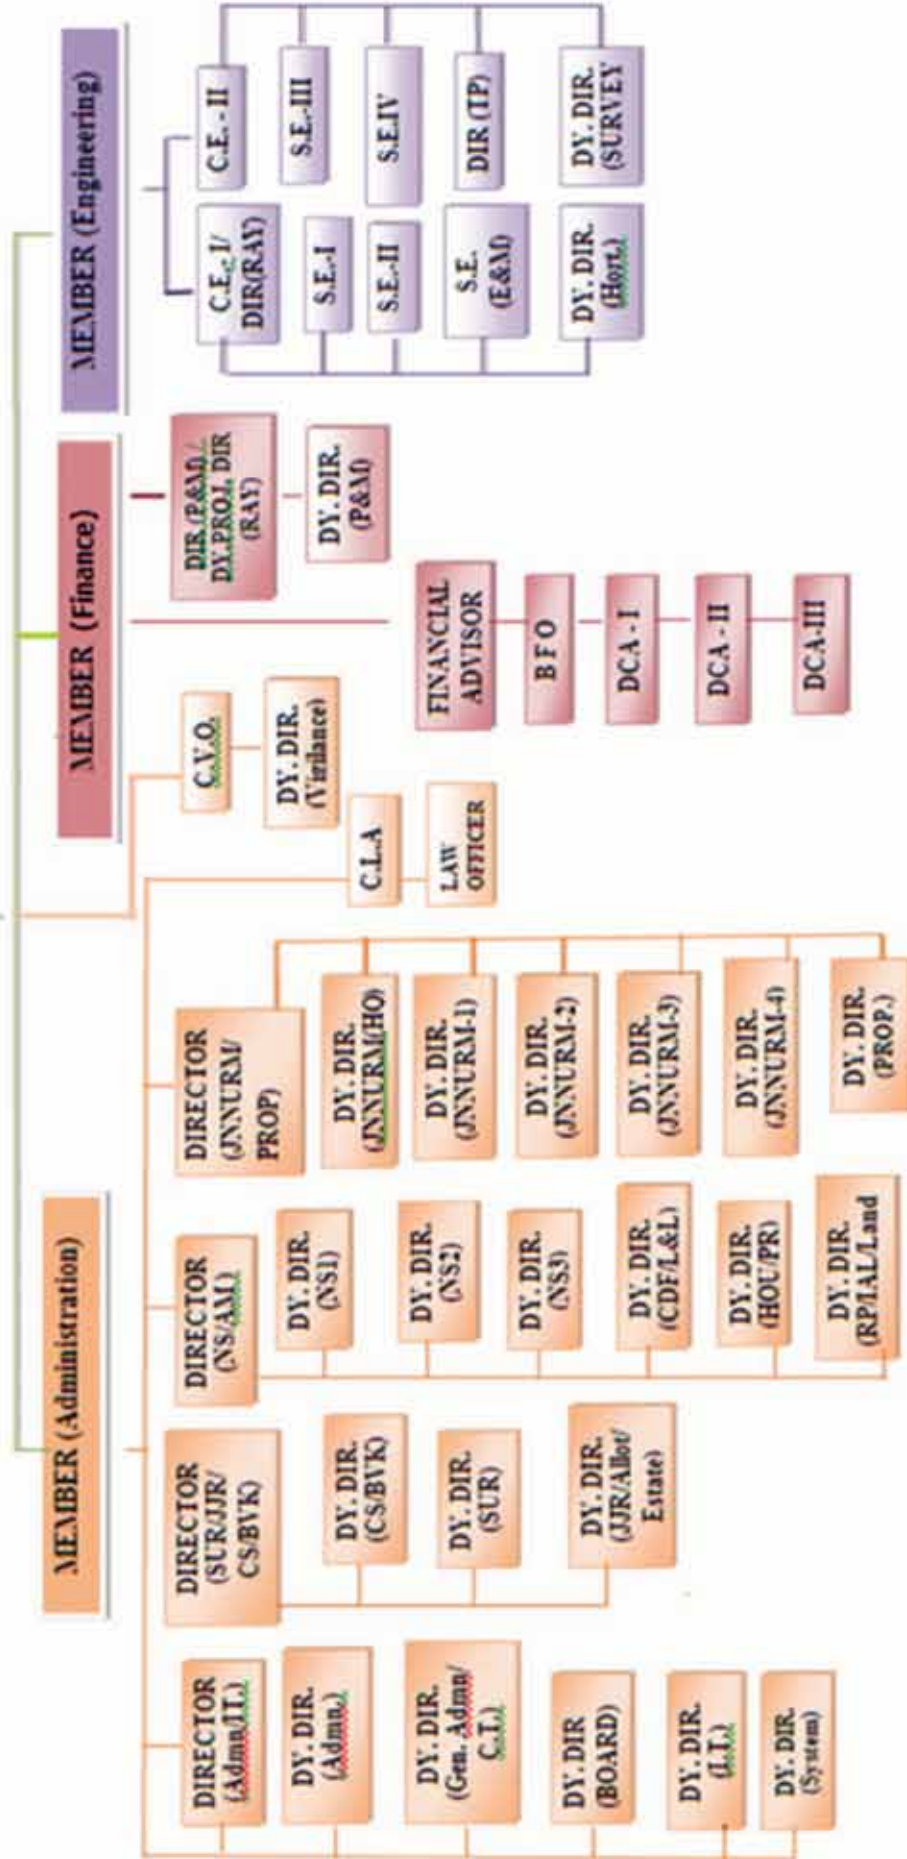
MEMBER (Engineering)

C.E. - II
S.E.-III
S.E.IV
DIR (TP)
DY. DIR. (SURVEY)
C.E. - I/ DIR(RAY)
S.E.I
S.E.II
S.E. (E&M)
DY. DIR. (Hort.)

MEMBER (Finance)

DIR (P&AO) / DY. PROJ. DIR (RAY)
DY. DIR. (P&M)
FINANCIAL ADVISOR
B F O
DCA - I
DCA - II
DCA - III

C.V.O.
DY. DIR. (Vigilance)
C.L.A
LAW OFFICER

MEMBER (Administration)

DIRECTOR (JNNURM/ PROP)
DY. DIR. (JNNURM/HO)
DY. DIR. (JNNURM-1)
DY. DIR. (JNNURM-2)
DY. DIR. (JNNURM-3)
DY. DIR. (JNNURM-4)
DY. DIR. (PROP.)

DIRECTOR (NS/AM.)
DY. DIR. (NS1)
DY. DIR. (NS2)
DY. DIR. (NS3)
DY. DIR. (CDF/L&L)
DY. DIR. (HOU/PR)
DY. DIR. (RP/IAL/Land

DIRECTOR (SUR/JJR/ CS/BVK)
DY. DIR. (CS/BVK)
DY. DIR. (SUR)
DY. DIR. (JJR/Allot/ Estate)

DIRECTOR (Admn/I.T.)
DY. DIR. (Admn.)
DY. DIR. (Gen. Admn/ C.T.)
DY. DIR (BOARD)
DY. DIR. (I.T.)
DY. DIR. (System)